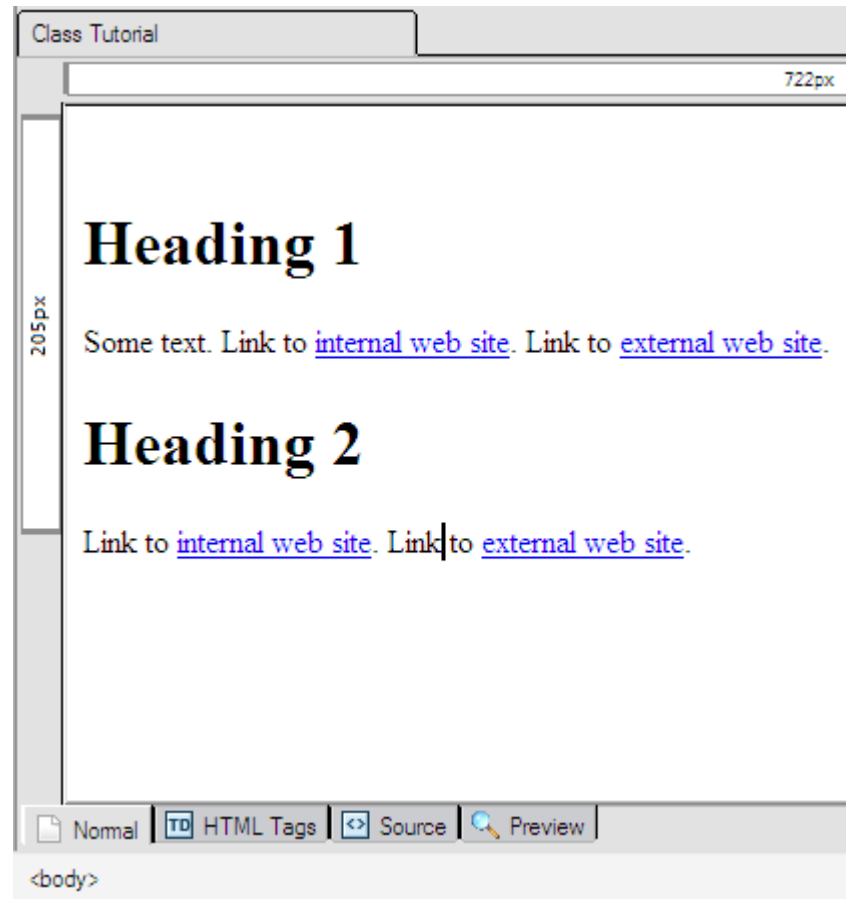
Class Tutorial

722px

205px

Heading 1

Some text. Link to internal web site. Link to external web site.

Heading 2

Link to internal web site. Link to external web site.

Normal
TD HTML Tags
<> Source
Preview

<body>